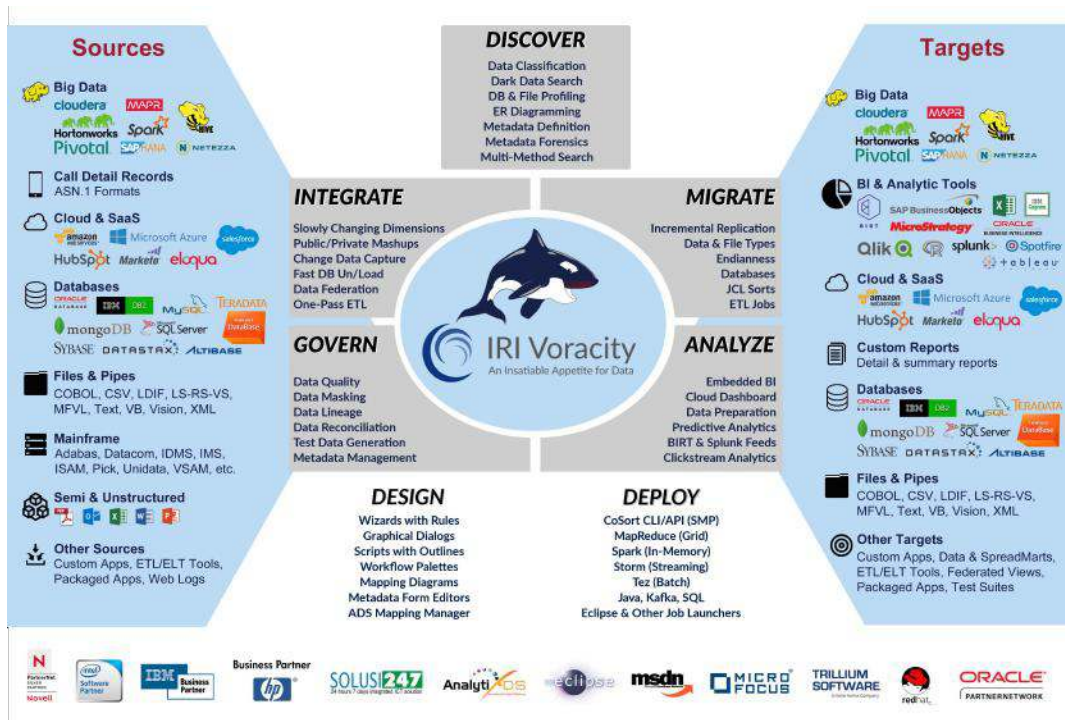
Sources

Big Data
cloudera MAPR
Hortonworks Spark HIVE
Pivotal SAP HANA NETEZZA

Call Detail Records
ASN.1 Formats

Cloud & SaaS
amazon web services Microsoft Azure salesforce
HubSpot Marketo eloqua

Databases
ORACLE DATABASE IBM DB2 MySQL TERADATA
mongoDB SQL Server DataBase
SYBASE DATASTAX ALTIBASE

Files & Pipes
COBOL, CSV, LDIF, LS-RS-VS, MFVL, Text, VB, Vision, XML

Mainframe
Adabas, Datacom, IDMS, IMS, ISAM, Pick, Unidata, VSAM, etc.

Semi & Unstructured

Other Sources
Custom Apps, ETL/ELT Tools, Packaged Apps, Web Logs

DISCOVER
Data Classification
Dark Data Search
DB & File Profiling
ER Diagramming
Metadata Definition
Metadata Forensics
Multi-Method Search

INTEGRATE
Slowly Changing Dimensions
Public/Private Mashups
Change Data Capture
Fast DB Un/Load
Data Federation
One-Pass ETL

MIGRATE
Incremental Replication
Data & File Types
Endianness
Databases
JCL Sorts
ETL Jobs

IRI Voracity
An Insatiable Appetite for Data

GOVERN
Data Quality
Data Masking
Data Lineage
Data Reconciliation
Test Data Generation
Metadata Management

ANALYZE
Embedded BI
Cloud Dashboard
Data Preparation
Predictive Analytics
BIRT & Splunk Feeds
Clickstream Analytics

DESIGN
Wizards with Rules
Graphical Dialogs
Scripts with Outlines
Workflow Palettes
Mapping Diagrams
Metadata Form Editors
ADS Mapping Manager

DEPLOY
CoSort CLI/API (SMP)
MapReduce (Grid)
Spark (In-Memory)
Storm (Streaming)
Tez (Batch)
Java, Kafka, SQL
Eclipse & Other Job Launchers

Targets

Big Data
cloudera MAPR
Hortonworks Spark HIVE
Pivotal SAP HANA NETEZZA

BI & Analytic Tools
SAP BusinessObjects
BIRT MicroStrategy ORACLE BUSINESS INTELLIGENCE
Qlik splunk> Spotfire
+tableau

Cloud & SaaS
amazon web services Microsoft Azure salesforce
HubSpot Marketo eloqua

Custom Reports
Detail & summary reports

Databases
ORACLE DATABASE IBM DB2 MySQL TERADATA
mongoDB SQL Server DataBase
SYBASE DATASTAX ALTIBASE

Files & Pipes
COBOL, CSV, LDIF, LS-RS-VS, MFVL, Text, VB, Vision, XML

Other Targets
Custom Apps, Data & SpreadMarts, ETL/ELT Tools, Federated Views, Packaged Apps, Test Suites

Novell Software Partner IBM Business Partner Business Partner hp SOLUSI 247 AnalytiXDS eclipse msdn MICRO FOCUS TRILLIUM SOFTWARE redhat ORACLE PARTNERNETWORK